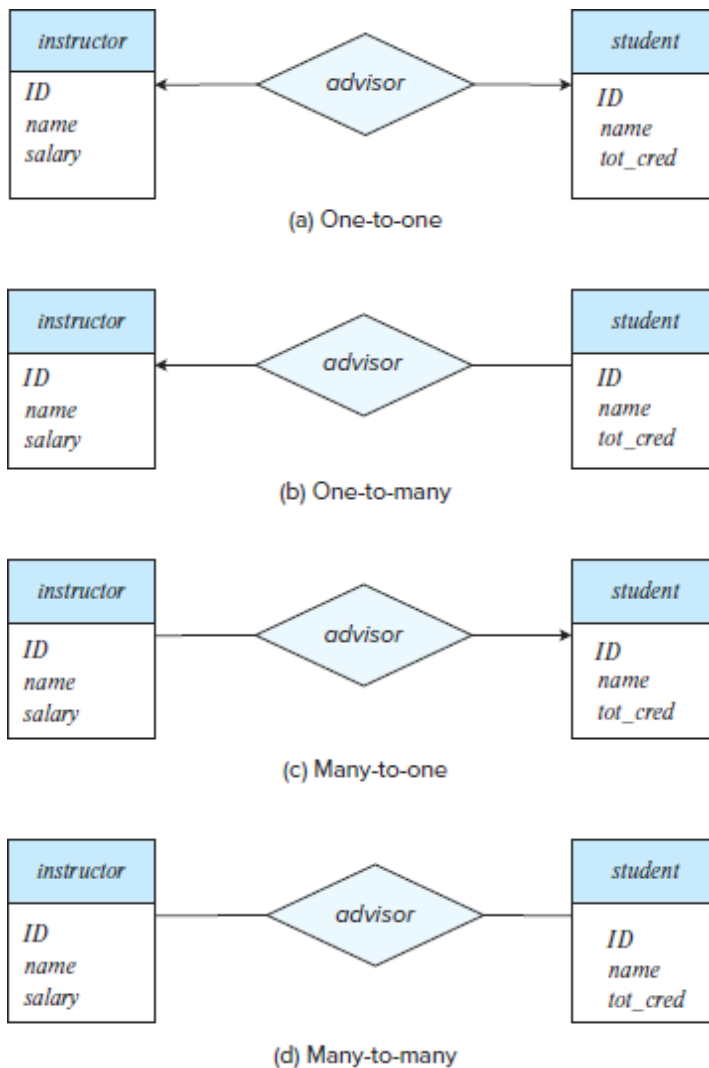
instructor
ID
name
salary

advisor

student
ID
name
tot_cred

(a) One-to-one

instructor
ID
name
salary

advisor

student
ID
name
tot_cred

(b) One-to-many

instructor
ID
name
salary

advisor

student
ID
name
tot_cred

(c) Many-to-one

instructor
ID
name
salary

advisor

student
ID
name
tot_cred

(d) Many-to-many